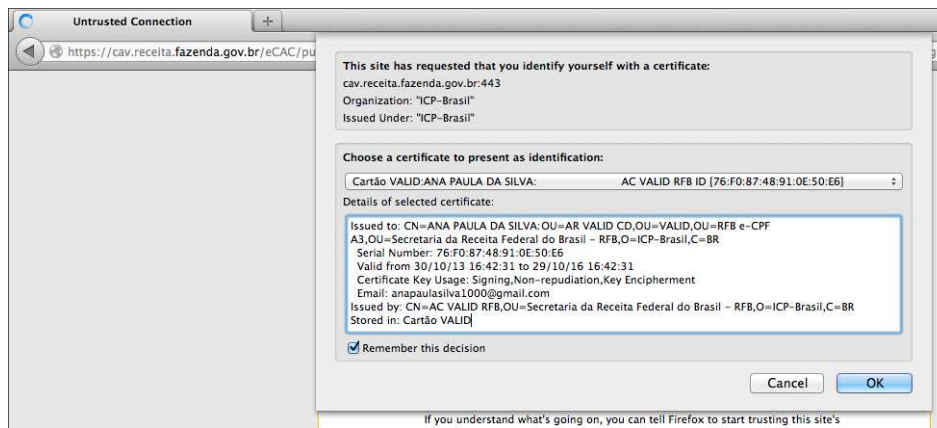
Untrusted Connection

https://cav.receita.fazenda.gov.br/eCAC/pu

This site has requested that you identify yourself with a certificate:
cav.receita.fazenda.gov.br:443
Organization: "ICP-Brasil"
Issued Under: "ICP-Brasil"

Choose a certificate to present as identification:

Cartão VALID:ANA PAULA DA SILVA: AC VALID RFB ID [76:F0:87:48:91:0E:50:E6]

Details of selected certificate:

Issued to: CN=ANA PAULA DA SILVA:OU=AR VALID CD,OU=VALID,OU=RFB e-CPF A3,OU=Secretaria da Receita Federal do Brasil - RFB,O=ICP-Brasil,C=BR
Serial Number: 76:F0:87:48:91:0E:50:E6
Valid from 30/10/13 16:42:31 to 29/10/16 16:42:31
Certificate Key Usage: Signing,Non-repudiation,Key Encipherment
Email: anapaulasilva1000@gmail.com
Issued by: CN=AC VALID RFB,OU=Secretaria da Receita Federal do Brasil - RFB,O=ICP-Brasil,C=BR
Stored in: Cartão VALID

Remember this decision

Cancel OK

If you understand what's going on, you can tell Firefox to start trusting this site's